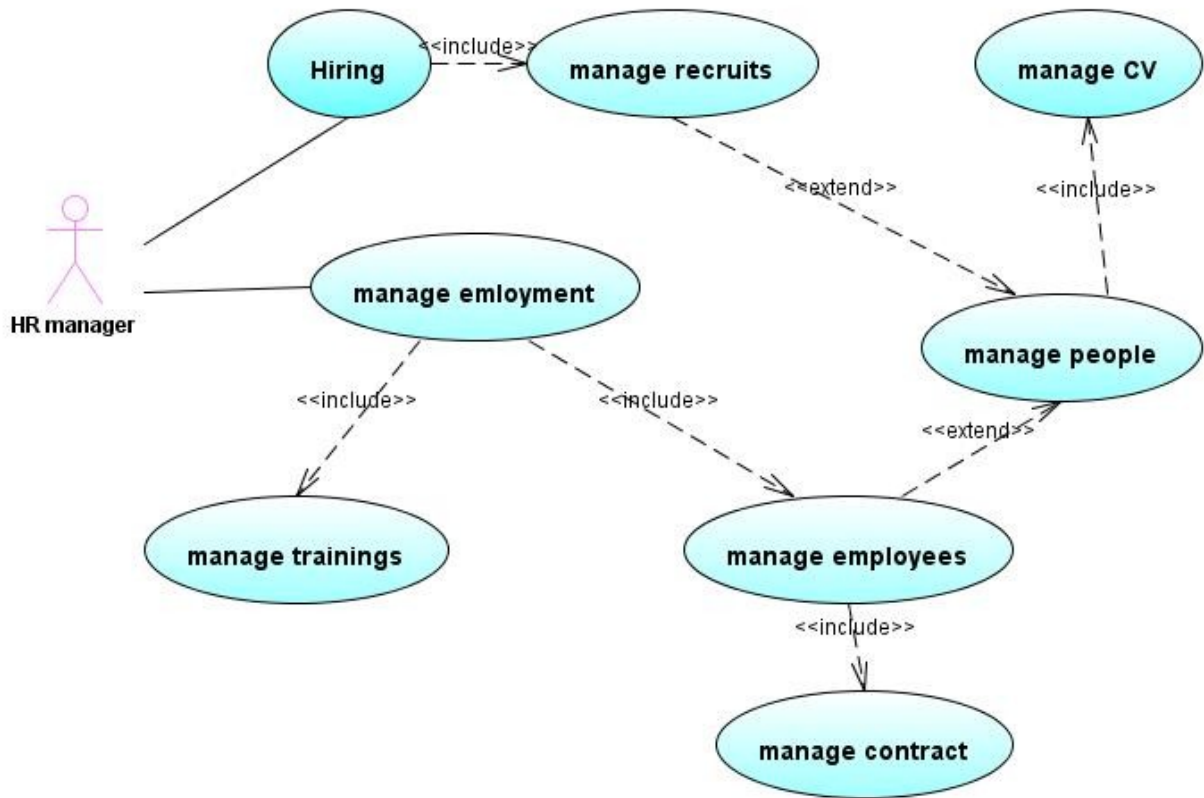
Hiring
<<include>>
manage recruits
manage CV
<<extend>>
<<include>>
HR manager
manage emloyment
manage people
<<include>>
<<include>>
<<extend>>
manage trainings
manage employees
<<include>>
manage contract